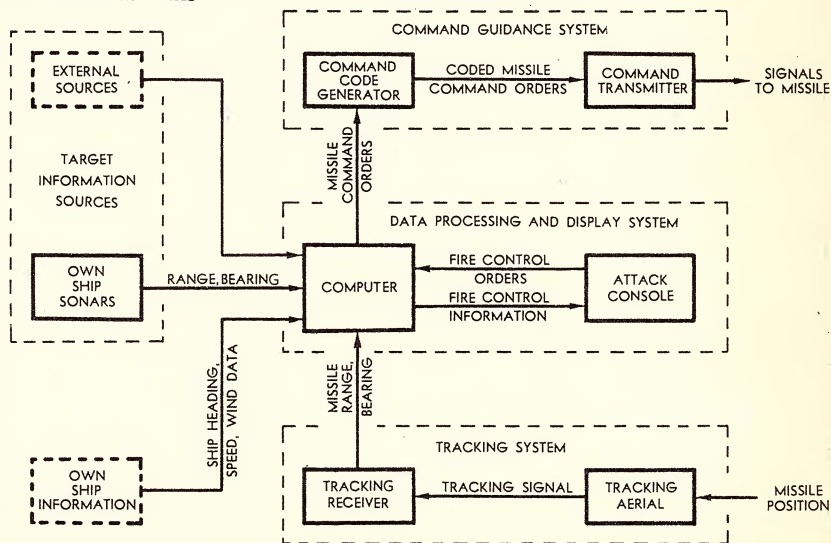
COMMAND GUIDANCE SYSTEM

COMMAND CODE GENERATOR

CODED MISSILE COMMAND ORDERS

COMMAND TRANSMITTER

SIGNALS TO MISSILE

EXTERNAL SOURCES

TARGET INFORMATION SOURCES

OWN SHIP SONARS

RANGE, BEARING

MISSILE COMMAND ORDERS

DATA PROCESSING AND DISPLAY SYSTEM

COMPUTER

FIRE CONTROL ORDERS

FIRE CONTROL INFORMATION

ATTACK CONSOLE

SHIP HEADING, SPEED, WIND DATA

MISSILE RANGE, BEARING

OWN SHIP INFORMATION

TRACKING SYSTEM

TRACKING RECEIVER

TRACKING SIGNAL

TRACKING AERIAL

MISSILE POSITION